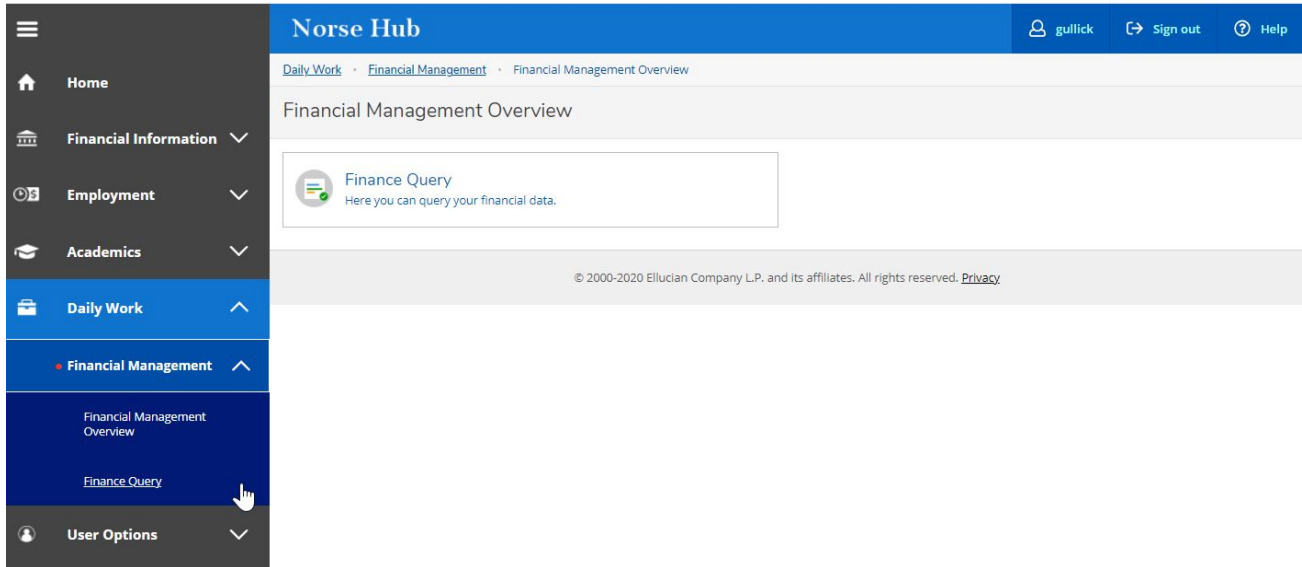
Home

Financial Information

Employment

Academics

Daily Work

Financial Management

Financial Management Overview

Finance Query

User Options

Norse Hub

gullick

Sign out

Help

Daily Work · Financial Management · Financial Management Overview

Financial Management Overview

Finance Query
Here you can query your financial data.

© 2000-2020 Ellucian Company L.P. and its affiliates. All rights reserved. Privacy